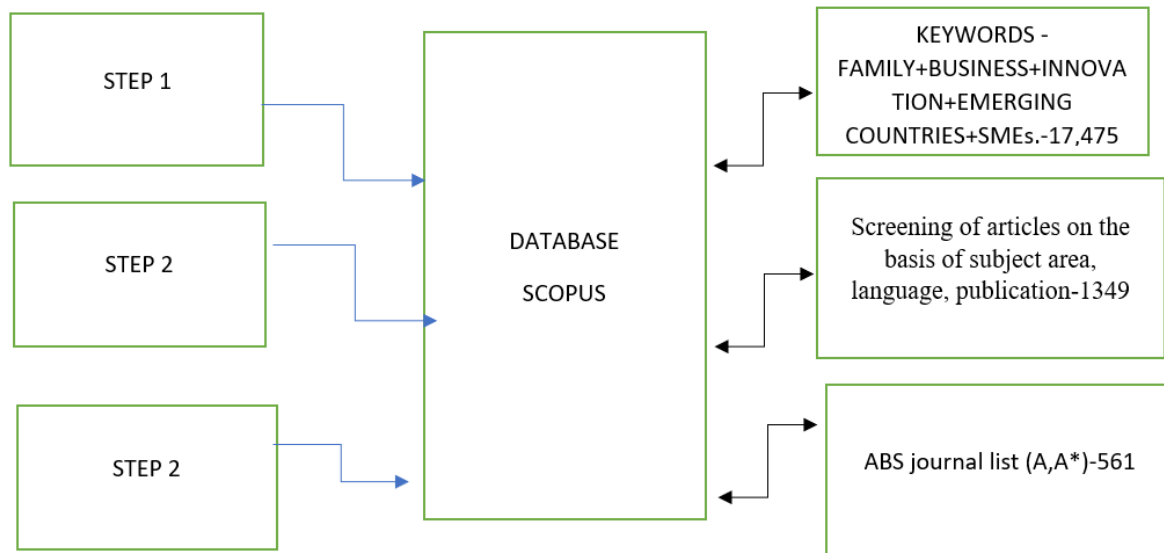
STEP 1

STEP 2

STEP 2

DATABASE

SCOPUS

KEYWORDS - FAMILY+BUSINESS+INNOVATION+EMERGING COUNTRIES+SMEs.-17,475

Screening of articles on the basis of subject area, language, publication-1349

ABS journal list (A,A*)-561